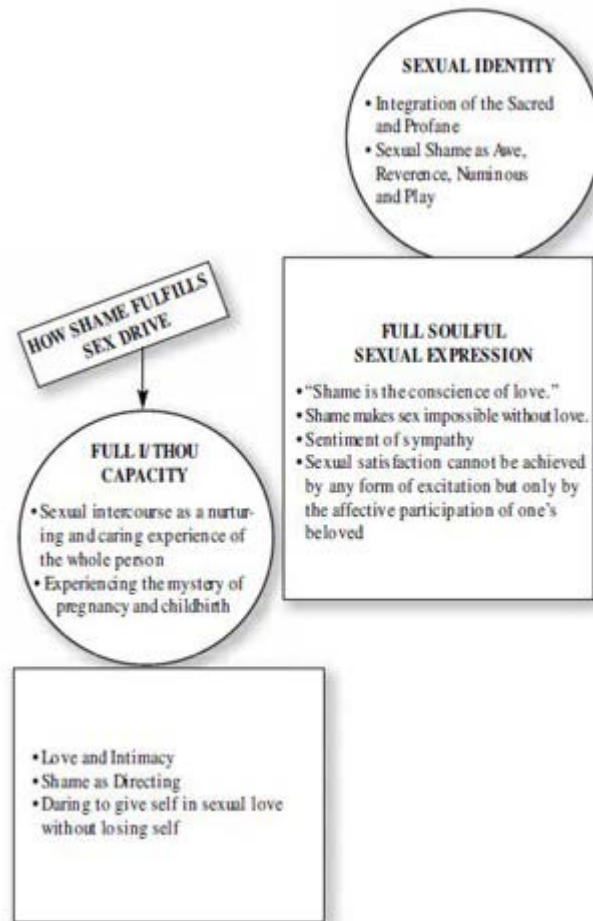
SEXUAL IDENTITY

• Integration of the Sacred and Profane
• Sexual Shame as Awe, Reverence, Numinous and Play

HOW SHAME FULFILLS SEX DRIVE

FULL SOULFUL SEXUAL EXPRESSION

• "Shame is the conscience of love."
• Shame makes sex impossible without love.
• Sentiment of sympathy
• Sexual satisfaction cannot be achieved by any form of excitation but only by the affective participation of one's beloved

FULL I/THOU CAPACITY

• Sexual intercourse as a nurturing and caring experience of the whole person
• Experiencing the mystery of pregnancy and childbirth

• Love and Intimacy
• Shame as Directing
• Daring to give self in sexual love without losing self